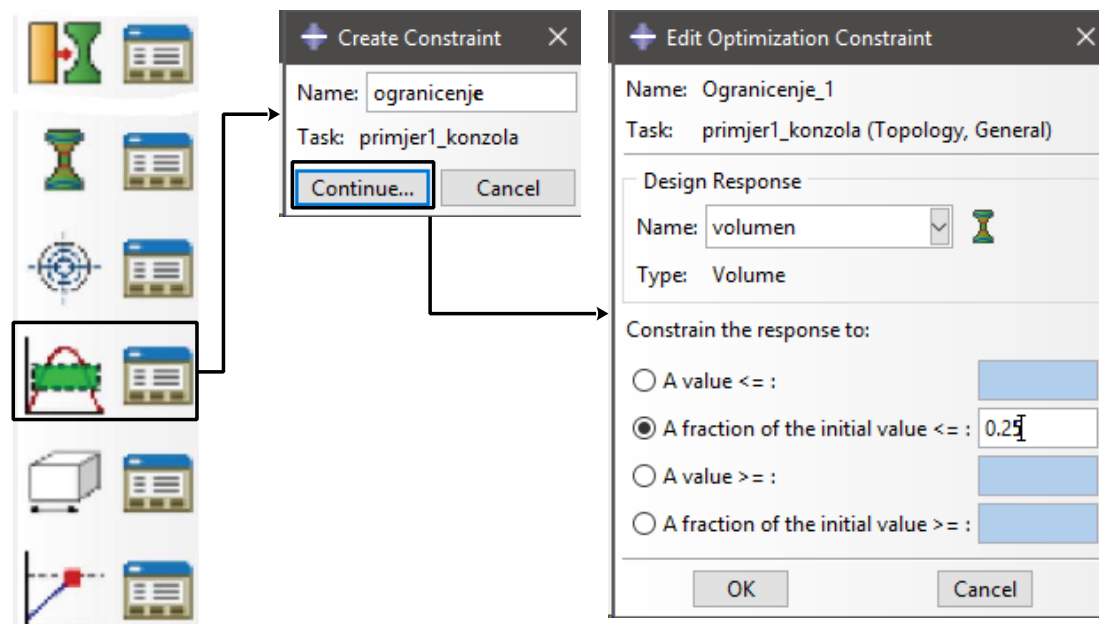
Create Constraint

Name: ogranicenje

Task: primjer1_konzola

Continue...

Cancel

Edit Optimization Constraint

Name: Ogranicenje_1

Task: primjer1_konzola (Topology, General)

Design Response

Name: volumen

Type: Volume

Constrain the response to:

A value <= :

A fraction of the initial value <= : 0.25

A value >= :

A fraction of the initial value >= :

OK

Cancel